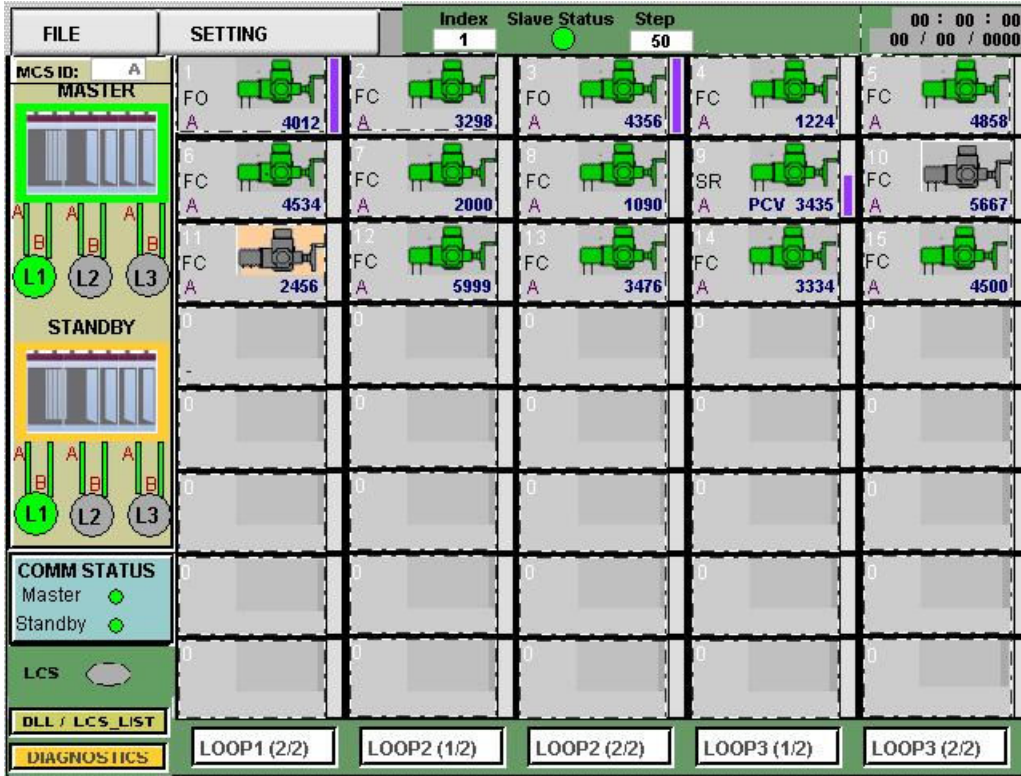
FILE

SETTING

Index
1

Slave Status

Step
50

00 : 00 : 00
00 / 00 / 0000

MCS ID: A

MASTER

A B A B A B

L1 L2 L3

STANDBY

A B A B A B

L1 L2 L3

COMM STATUS
Master
Standby

LCS

DLL / LCS_LIST

DIAGNOSTICS

1
FO
A
4012

2
FC
A
3298

3
FO
A
4356

4
FC
A
1224

5
FC
A
4858

6
FC
A
4534

7
FC
A
2000

8
FC
A
1090

9
SR
A
PCV 3435

10
FC
A
5667

11
FC
A
2456

12
FC
A
5999

13
FC
A
3476

14
FC
A
3334

15
FC
A
4500

0
-

0

0

0

0

0

0

0

0

0

0

0

0

0

0

0

0

0

0

0

0

0

0

0

0

LOOP1 (2/2)

LOOP2 (1/2)

LOOP2 (2/2)

LOOP3 (1/2)

LOOP3 (2/2)